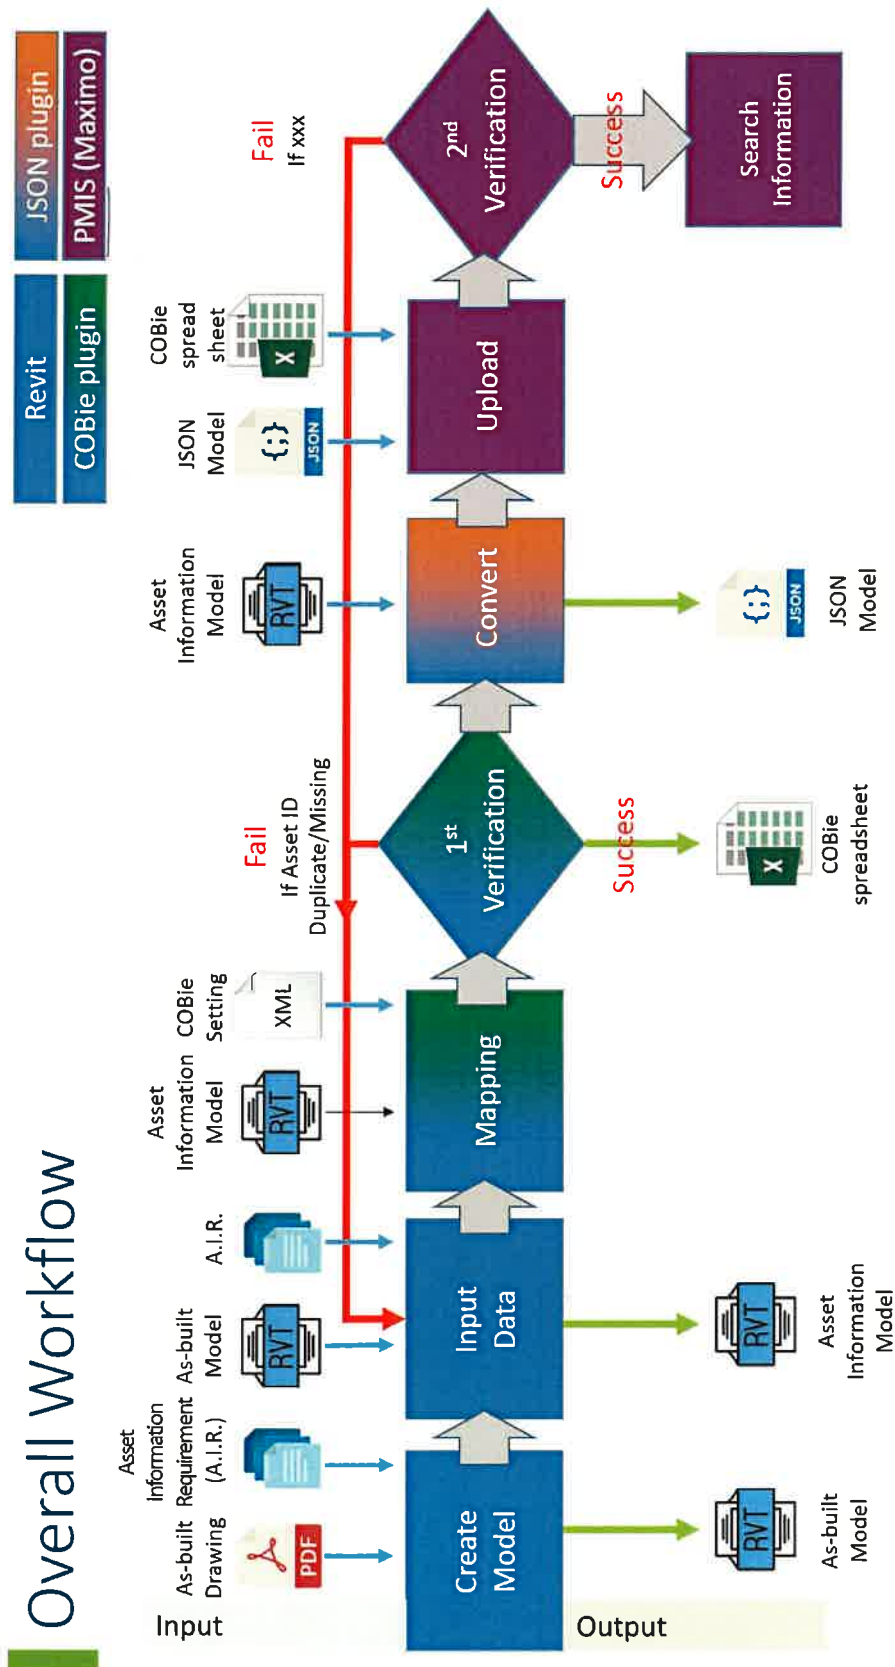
Overall Workflow

Revit
COBie plugin
JSON plugin
PMIS (Maximo)

Input

As-built Drawing
PDF
Asset Information Requirement (A.I.R.)
As-built Model
RVT
A.I.R.
Asset Information Model
RVT
COBie Setting
XML
Asset Information Model
RVT
JSON Model
JSON
COBie spread sheet

Create Model
Input Data
Mapping
1st Verification
Convert
Upload
2nd Verification
Search Information

Fail
If Asset ID Duplicate/Missing

Fail
If xxx

Success
Success

Output

As-built Model
RVT
Asset Information Model
RVT
COBie spreadsheet
JSON Model
JSON